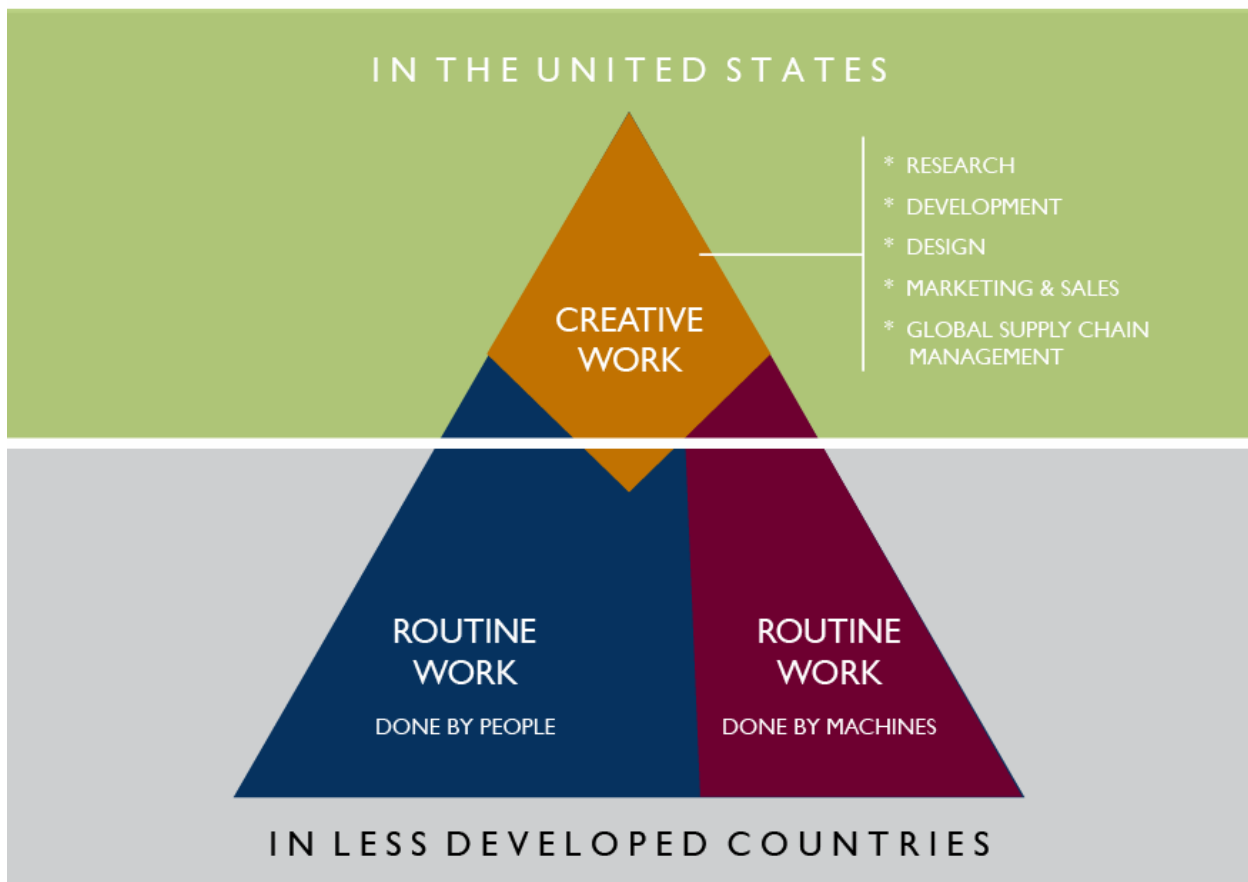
IN THE UNITED STATES

CREATIVE WORK

* RESEARCH
* DEVELOPMENT
* DESIGN
* MARKETING & SALES
* GLOBAL SUPPLY CHAIN MANAGEMENT

ROUTINE WORK
DONE BY PEOPLE

ROUTINE WORK
DONE BY MACHINES

IN LESS DEVELOPED COUNTRIES